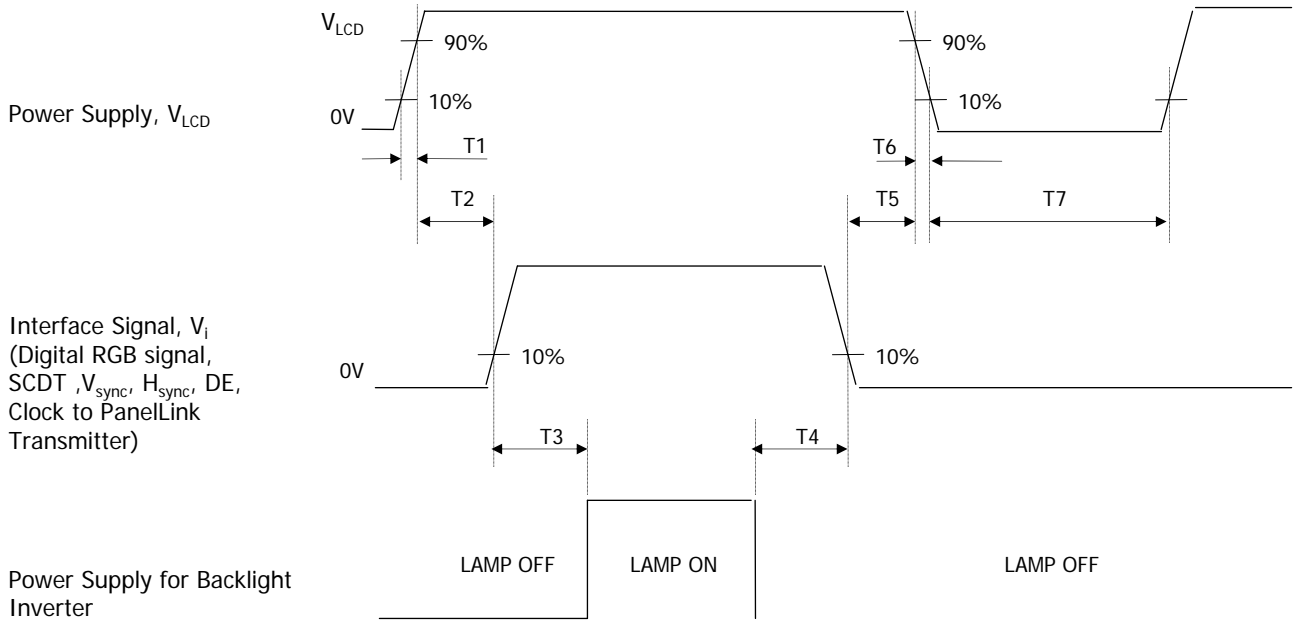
$V_{LCD}$

90%

90%

Power Supply, $V_{LCD}$

0V

10%

10%

T1

T6

T2

T5

T7

Interface Signal, $V_i$ (Digital RGB signal, SCDT ,$V_{sync}$, $H_{sync}$, DE, Clock to PanelLink Transmitter)

0V

10%

10%

T3

T4

Power Supply for Backlight Inverter

LAMP OFF

LAMP ON

LAMP OFF